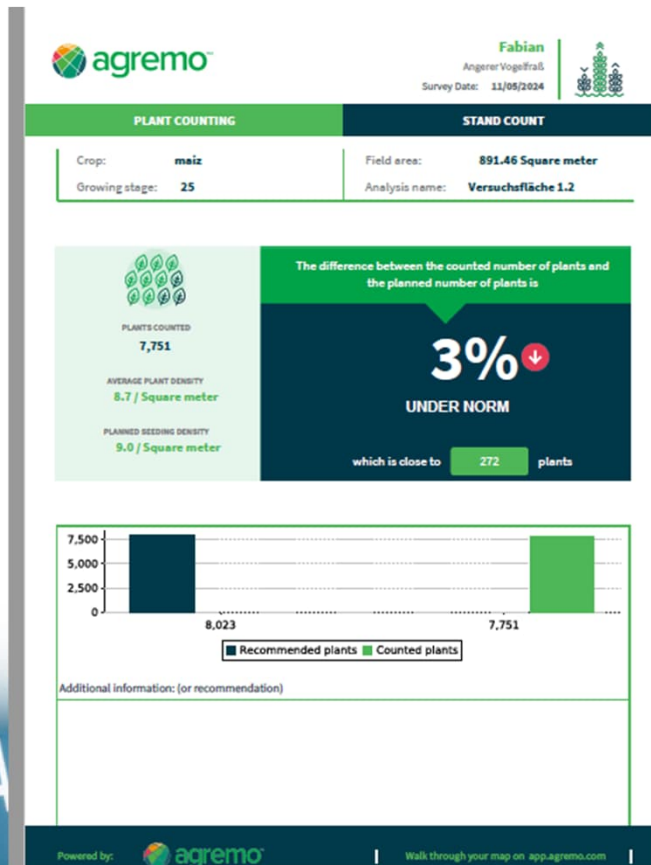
agremo™

Fabian
Angerer Vogelfraß
Survey Date: 11/05/2024

PLANT COUNTING

STAND COUNT

Crop: maiz
Growing stage: 25

Field area: 891.46 Square meter
Analysis name: Versuchsfläche 1.2

PLANTS COUNTED
7,751

AVERAGE PLANT DENSITY
8.7 / Square meter

PLANNED SEEDING DENSITY
9.0 / Square meter

The difference between the counted number of plants and the planned number of plants is

3%

UNDER NORM

which is close to 272 plants

7,500
5,000
2,500
0

8,023

7,751

Recommended plants Counted plants

Additional information: (or recommendation)

Powered by: agremo™

Walk through your map on app.agremo.com